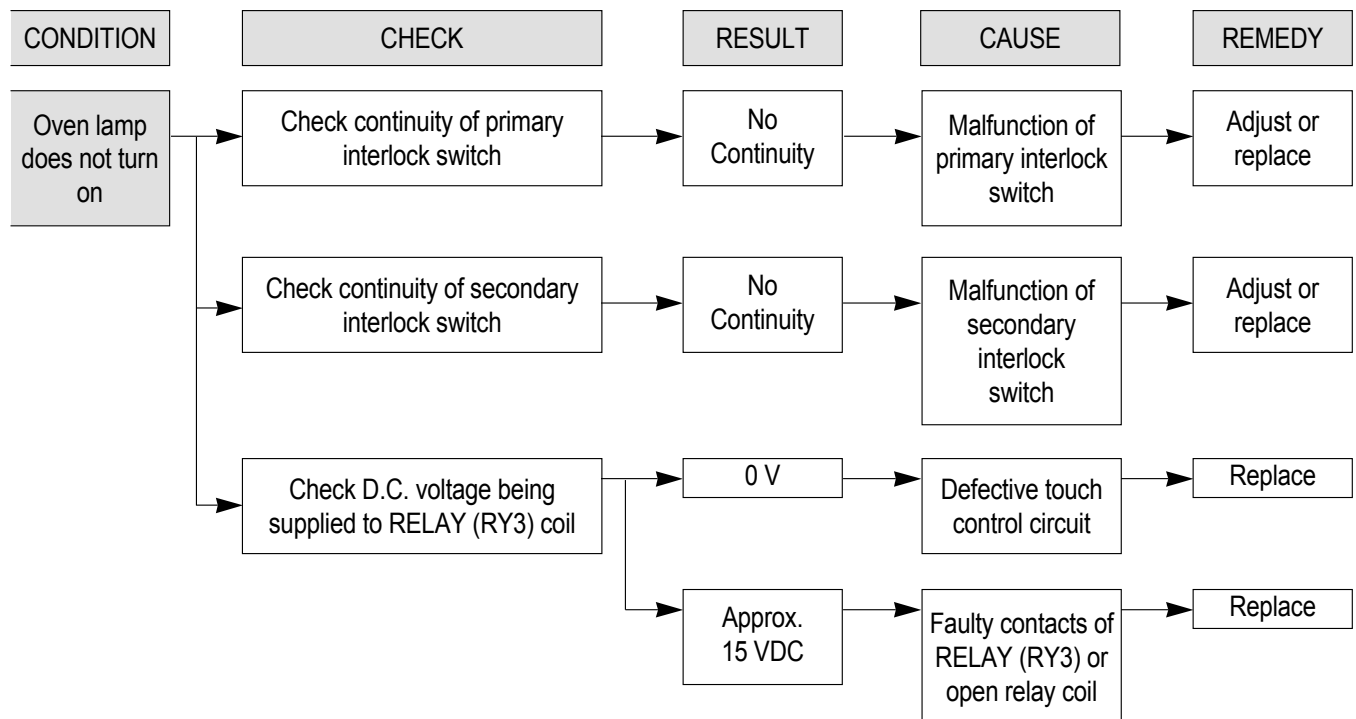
CONDITION

CHECK

RESULT

CAUSE

REMEDY

Oven lamp does not turn on

Check continuity of primary interlock switch

No Continuity

Malfunction of primary interlock switch

Adjust or replace

Check continuity of secondary interlock switch

No Continuity

Malfunction of secondary interlock switch

Adjust or replace

Check D.C. voltage being supplied to RELAY (RY3) coil

0 V

Defective touch control circuit

Replace

Approx. 15 VDC

Faulty contacts of RELAY (RY3) or open relay coil

Replace